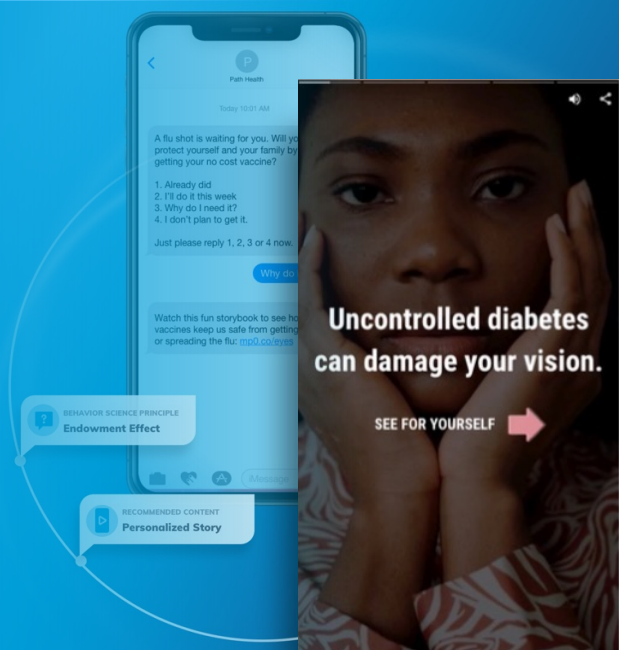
P
Path Health

Today 10:01 AM

A flu shot is waiting for you. Will yo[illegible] protect yourself and your family by getting your no cost vaccine?

1. Already did
2. I'll do it this week
3. Why do I need it?
4. I don't plan to get it.

Just please reply 1, 2, 3 or 4 now.

Why do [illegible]

Watch this fun storybook to see ho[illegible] vaccines keep us safe from getting or spreading the flu: mp0.co/eyes

Message

BEHAVIOR SCIENCE PRINCIPLE
Endowment Effect

RECOMMENDED CONTENT
Personalized Story

Uncontrolled diabetes can damage your vision.

SEE FOR YOURSELF